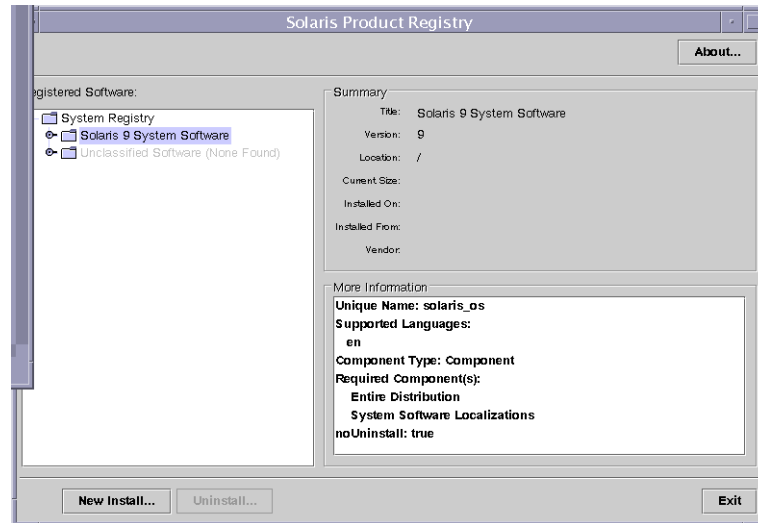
Solaris Product Registry

About...

egistered Software:

System Registry
Solaris 9 System Software
Unclassified Software (None Found)

Summary

Title: Solaris 9 System Software

Version: 9

Location: /

Current Size:

Installed On:

Installed From:

Vendor:

More Information

Unique Name: solaris_os
Supported Languages:
en
Component Type: Component
Required Component(s):
Entire Distribution
System Software Localizations
noUninstall: true

New Install...

Uninstall...

Exit